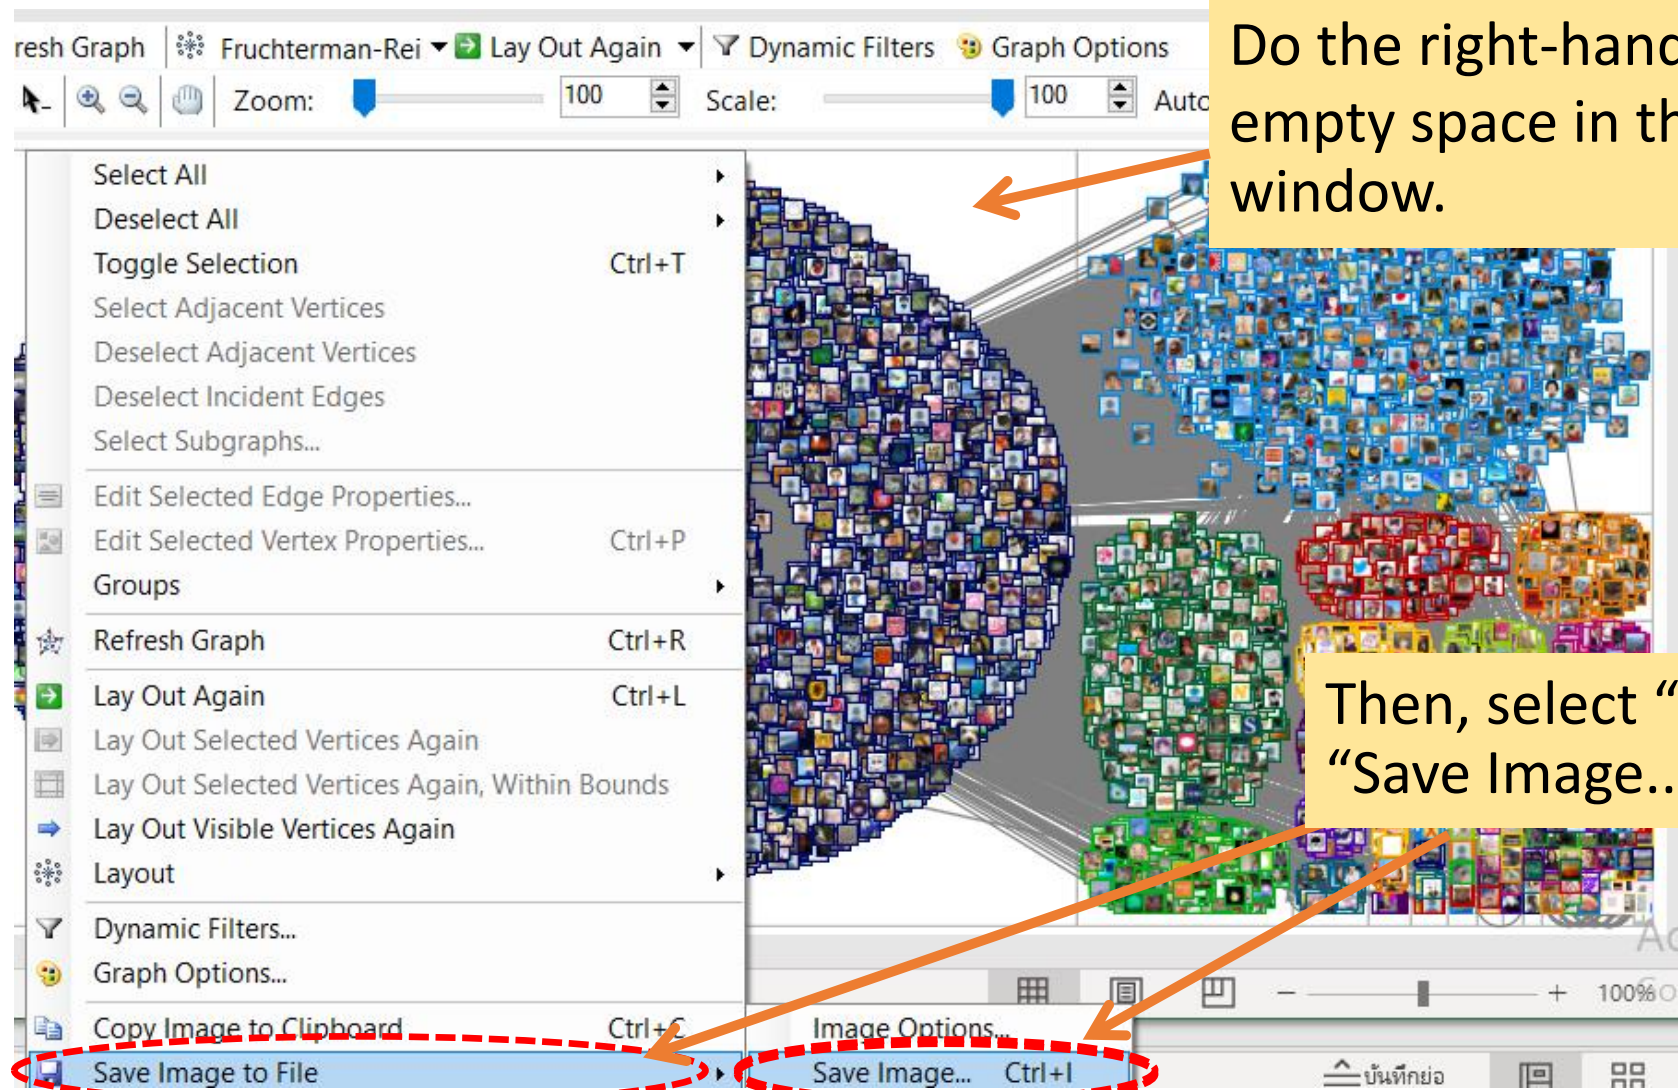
resh Graph Fruchterman-Rei Lay Out Again Dynamic Filters Graph Options

Zoom: 100 Scale: 100 Auto

Do the right-hand empty space in th window.

Select All
Deselect All
Toggle Selection Ctrl+T
Select Adjacent Vertices
Deselect Adjacent Vertices
Deselect Incident Edges
Select Subgraphs...
Edit Selected Edge Properties...
Edit Selected Vertex Properties... Ctrl+P
Groups
Refresh Graph Ctrl+R
Lay Out Again Ctrl+L
Lay Out Selected Vertices Again
Lay Out Selected Vertices Again, Within Bounds
Lay Out Visible Vertices Again
Layout
Dynamic Filters...
Graph Options...
Copy Image to Clipboard Ctrl+C
Save Image to File

Image Options...
Save Image... Ctrl+I

Then, select "
"Save Image..

100%

บันทึกย่อ